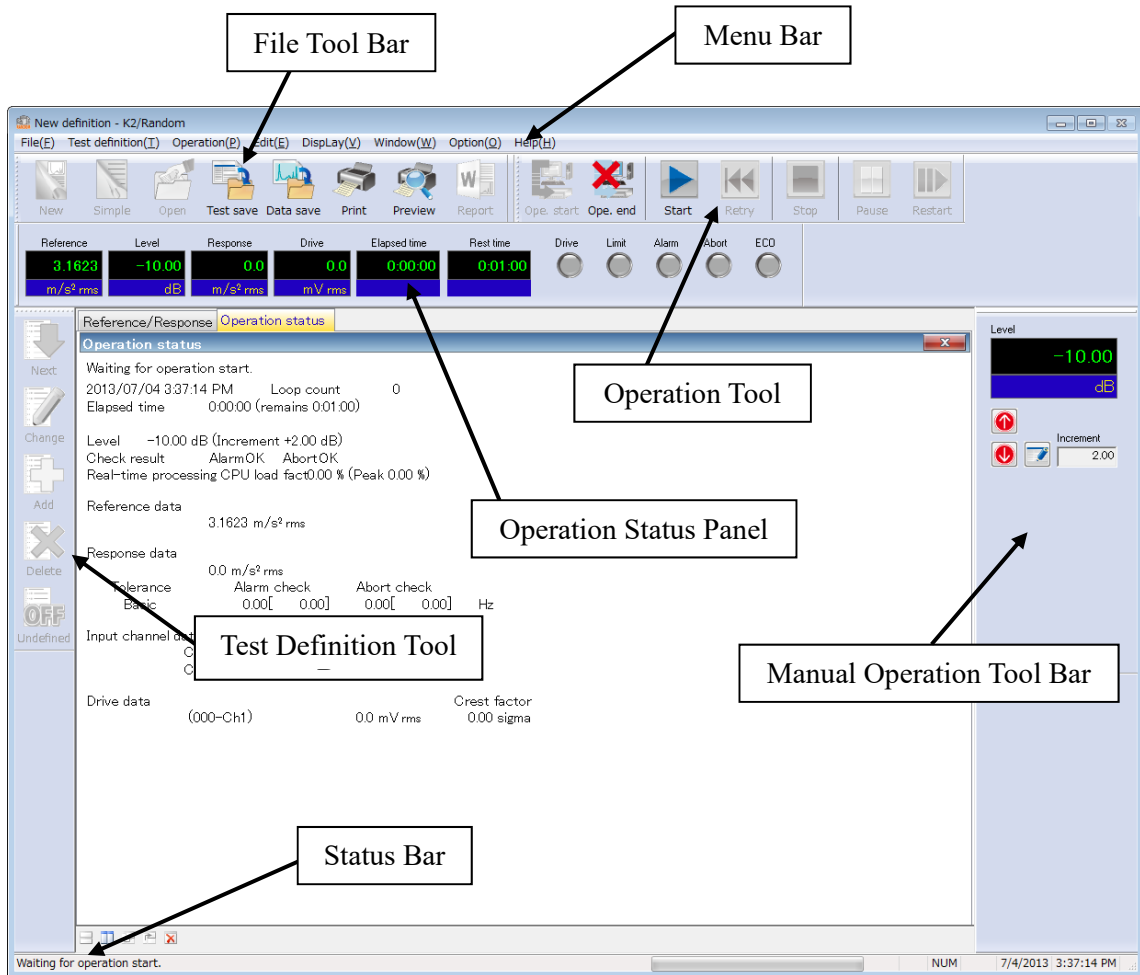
File Tool Bar

Menu Bar

New definition - K2/Random

File(F) Test definition(T) Operation(P) Edit(E) DispLay(V) Window(W) Option(O) Help(H)

New Simple Open Test save Data save Print Preview Report Ope. start Ope. end Start Retry Stop Pause Restart

| Reference | Level | Response | Drive | Elapsed time | Rest time |
|---|---|---|---|---|---|
| 3.1623 | −10.00 | 0.0 | 0.0 | 0:00:00 | 0:01:00 |
| m/s² rms | dB | m/s² rms | mV rms | | |

Drive Limit Alarm Abort ECO

Next
Change
Add
Delete
Undefined

Reference/Response Operation status

Operation status

Waiting for operation start.
2013/07/04 3:37:14 PM Loop count 0
Elapsed time 0:00:00 (remains 0:01:00)

Level −10.00 dB (Increment +2.00 dB)
Check result AlarmOK AbortOK
Real-time processing CPU load fact0.00 % (Peak 0.00 %)

Reference data
3.1623 m/s² rms

Response data
0.0 m/s² rms
Tolerance Alarm check Abort check
Basic 0.00[ 0.00] 0.00[ 0.00] Hz

Input channel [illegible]
C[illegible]
C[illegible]

Drive data Crest factor
(000-Ch1) 0.0 mV rms 0.00 sigma

Operation Tool

Operation Status Panel

Test Definition Tool

Manual Operation Tool Bar

Level
−10.00
dB
Increment
2.00

Status Bar

Waiting for operation start. NUM 7/4/2013 3:37:14 PM